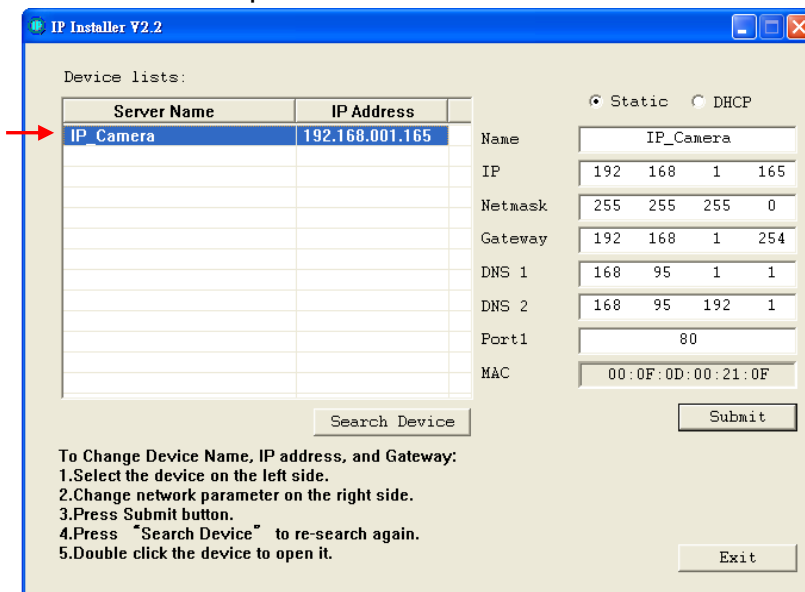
IP Installer V2.2

Device lists:

| Server Name | IP Address |
|---|---|
| IP_Camera | 192.168.001.165 |

Static DHCP

Name IP_Camera

IP 192 168 1 165

Netmask 255 255 255 0

Gateway 192 168 1 254

DNS 1 168 95 1 1

DNS 2 168 95 192 1

Port1 80

MAC 00:0F:0D:00:21:0F

Search Device

Submit

To Change Device Name, IP address, and Gateway:
1.Select the device on the left side.
2.Change network parameter on the right side.
3.Press Submit button.
4.Press "Search Device" to re-search again.
5.Double click the device to open it.

Exit